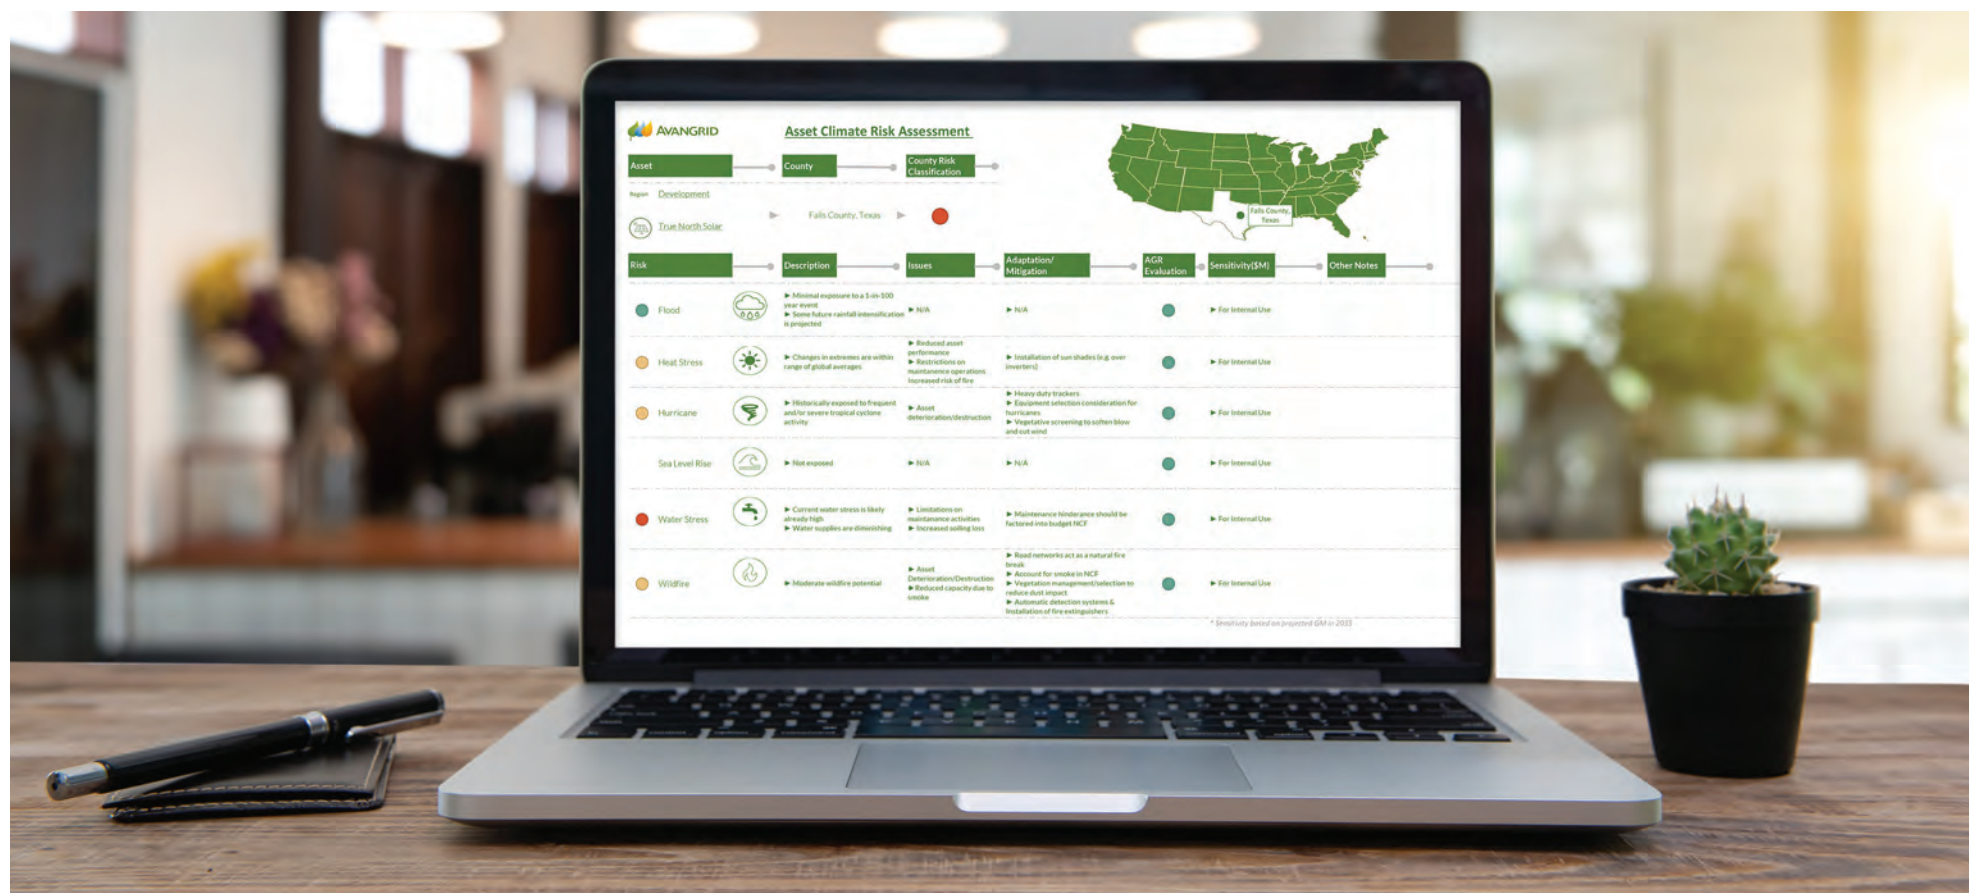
AVANGRID

Asset Climate Risk Assessment

Asset

County

County Risk Classification

Region Development

True North Solar

Falls County, Texas

Falls County, Texas

| Risk | Description | Issues | Adaptation/ Mitigation | AGR Evaluation | Sensitivity($M) | Other Notes |
|---|---|---|---|---|---|---|
| Flood | ► Minimal exposure to a 1-in-100 year event ► Some future rainfall intensification is projected | ► N/A | ► N/A | | ► For Internal Use | |
| Heat Stress | ► Changes in extremes are within range of global averages | ► Reduced asset performance ► Restrictions on maintenance operations Increased risk of fire | ► Installation of sun shades (e.g. over inverters) | | ► For Internal Use | |
| Hurricane | ► Historically exposed to frequent and/or severe tropical cyclone activity | ► Asset deterioration/destruction | ► Heavy duty trackers ► Equipment selection consideration for hurricanes ► Vegetative screening to soften blow and cut wind | | ► For Internal Use | |
| Sea Level Rise | ► Not exposed | ► N/A | ► N/A | | ► For Internal Use | |
| Water Stress | ► Current water stress is likely already high ► Water supplies are diminishing | ► Limitations on maintenance activities ► Increased soiling loss | ► Maintenance hinderance should be factored into budget NCF | | ► For Internal Use | |
| Wildfire | ► Moderate wildfire potential | ► Asset Deterioration/Destruction ► Reduced capacity due to smoke | ► Road networks act as a natural fire break ► Account for smoke in NCF ► Vegetation management/selection to reduce dust impact ► Automatic detection systems & Installation of fire extinguishers | | ► For Internal Use | |

* Sensitivity based on projected GM in 2035